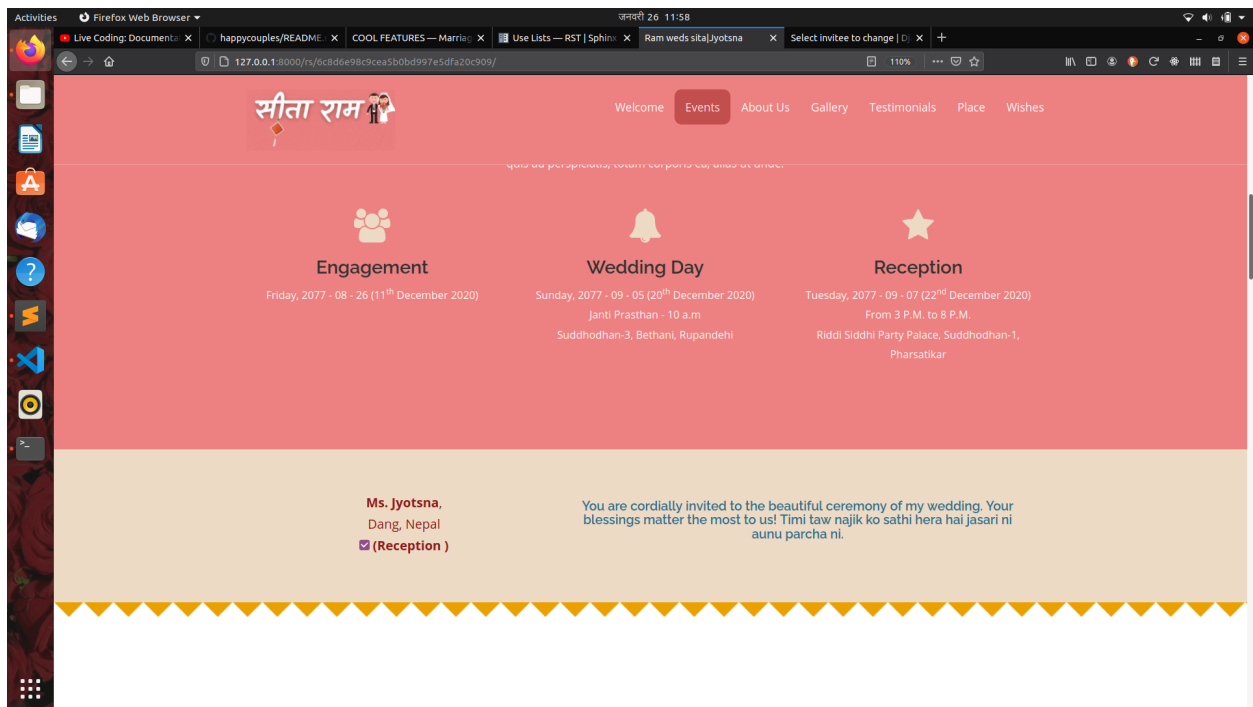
Activities Firefox Web Browser
जनवरी 26 11:58

Live Coding: Documenta ×
happycouples/README ×
COOL FEATURES — Marriag ×
Use Lists — RST | Sphinx ×
Ram weds sita|Jyotsna ×
Select invitee to change | Dj ×
+

127.0.0.1:8000/rs/6c8d6e98c9cea5b0bd997e5dfa20c909/
110%

सीता राम

Welcome Events About Us Gallery Testimonials Place Wishes

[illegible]

Engagement
Friday, 2077 - 08 - 26 (11$^{th}$ December 2020)

Wedding Day
Sunday, 2077 - 09 - 05 (20$^{th}$ December 2020)
Janti Prasthan - 10 a.m
Suddhodhan-3, Bethani, Rupandehi

Reception
Tuesday, 2077 - 09 - 07 (22$^{nd}$ December 2020)
From 3 P.M. to 8 P.M.
Riddi Siddhi Party Palace, Suddhodhan-1, Pharsatikar

Ms. Jyotsna,
Dang, Nepal
(Reception )

You are cordially invited to the beautiful ceremony of my wedding. Your blessings matter the most to us! Timi taw najik ko sathi hera hai jasari ni aunu parcha ni.